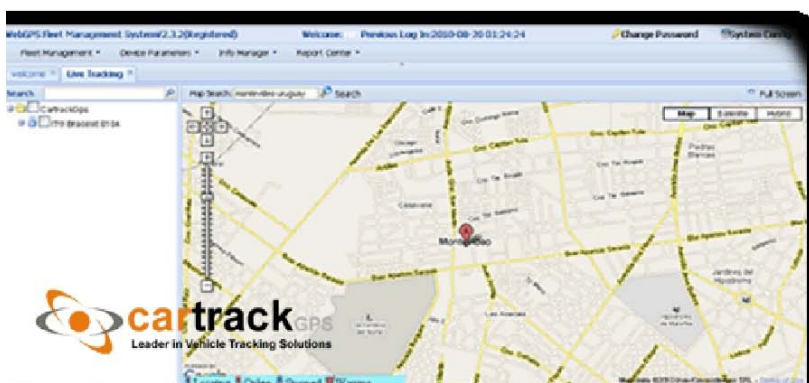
WebGPS Fleet Management System(2.3.2(Registered)
Welcome:
Previous Log In:2010-08-30 01:24:24
Change Password
System Config

Fleet Management ▾
Device Parameters ▾
Info Manager ▾
Report Center ▾

Welcome
Live Tracking

Search:
CartrackGps
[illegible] Bracelet 0104

Map Search
montevideo uruguay
Search
Full Screen

Map
Satellite
Hybrid

Montevideo

cartrack GPS
Leader in Vehicle Tracking Solutions